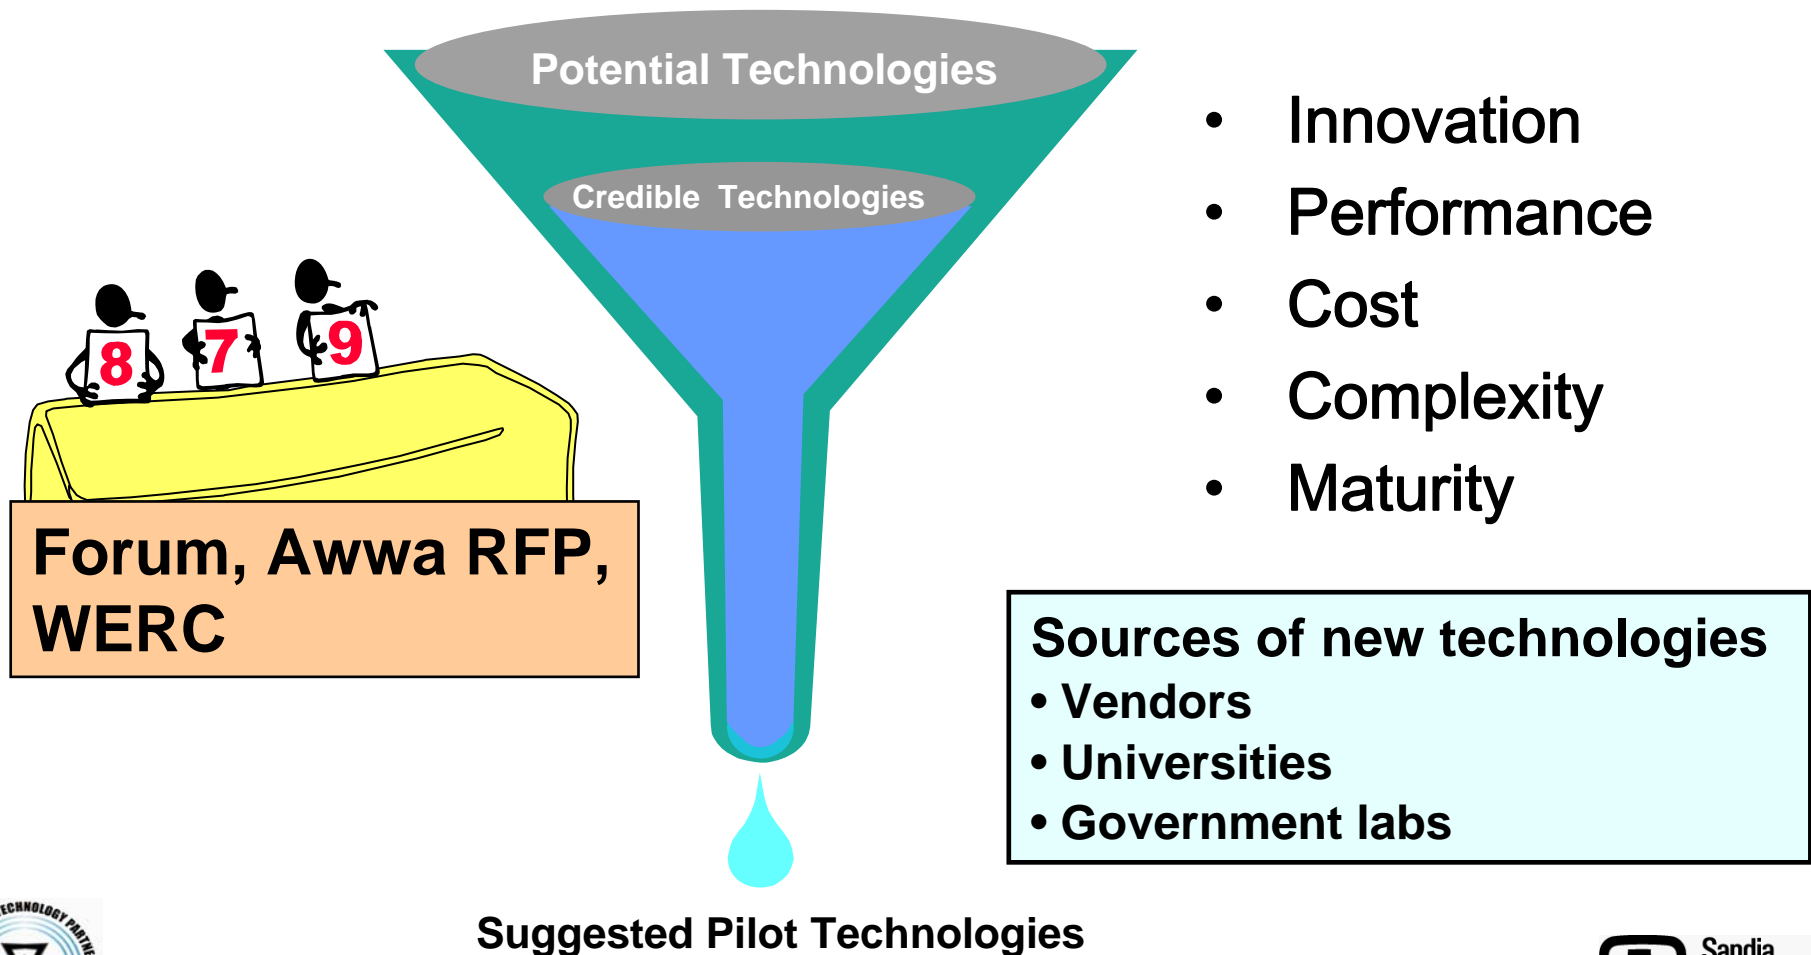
Potential Technologies

Credible Technologies

8 7 9

Forum, Awwa RFP, WERC

• Innovation
• Performance
• Cost
• Complexity
• Maturity

Sources of new technologies
• Vendors
• Universities
• Government labs

Suggested Pilot Technologies

TECHNOLOGY PARTNE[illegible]

Sandia